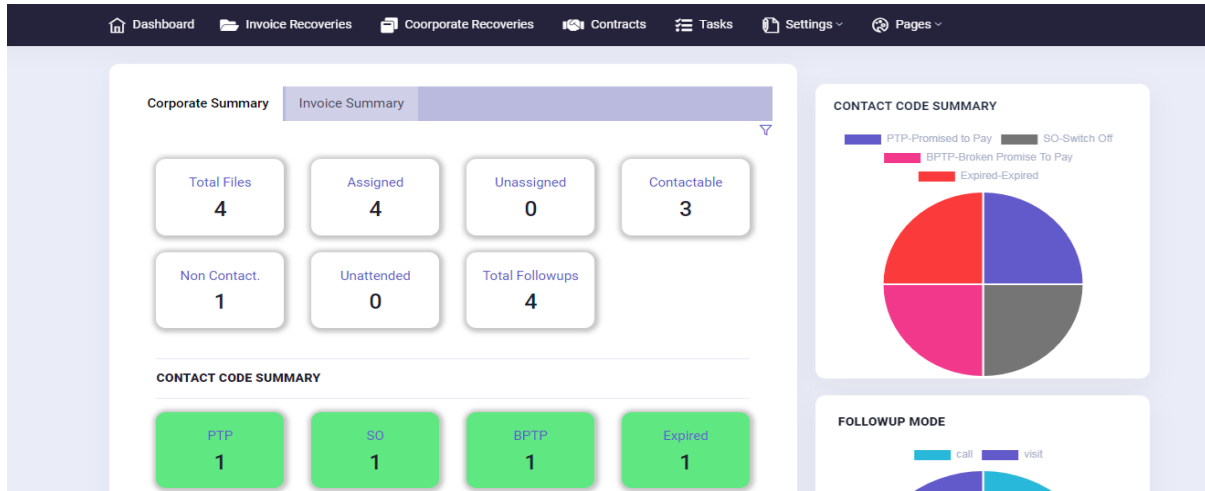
Dashboard Invoice Recoveries Coorporate Recoveries Contracts Tasks Settings Pages

Corporate Summary Invoice Summary

Total Files
4

Assigned
4

Unassigned
0

Contactable
3

Non Contact.
1

Unattended
0

Total Followups
4

CONTACT CODE SUMMARY

PTP
1

SO
1

BPTP
1

Expired
1

CONTACT CODE SUMMARY

PTP-Promised to Pay SO-Switch Off
BPTP-Broken Promise To Pay
Expired-Expired

FOLLOWUP MODE

call visit